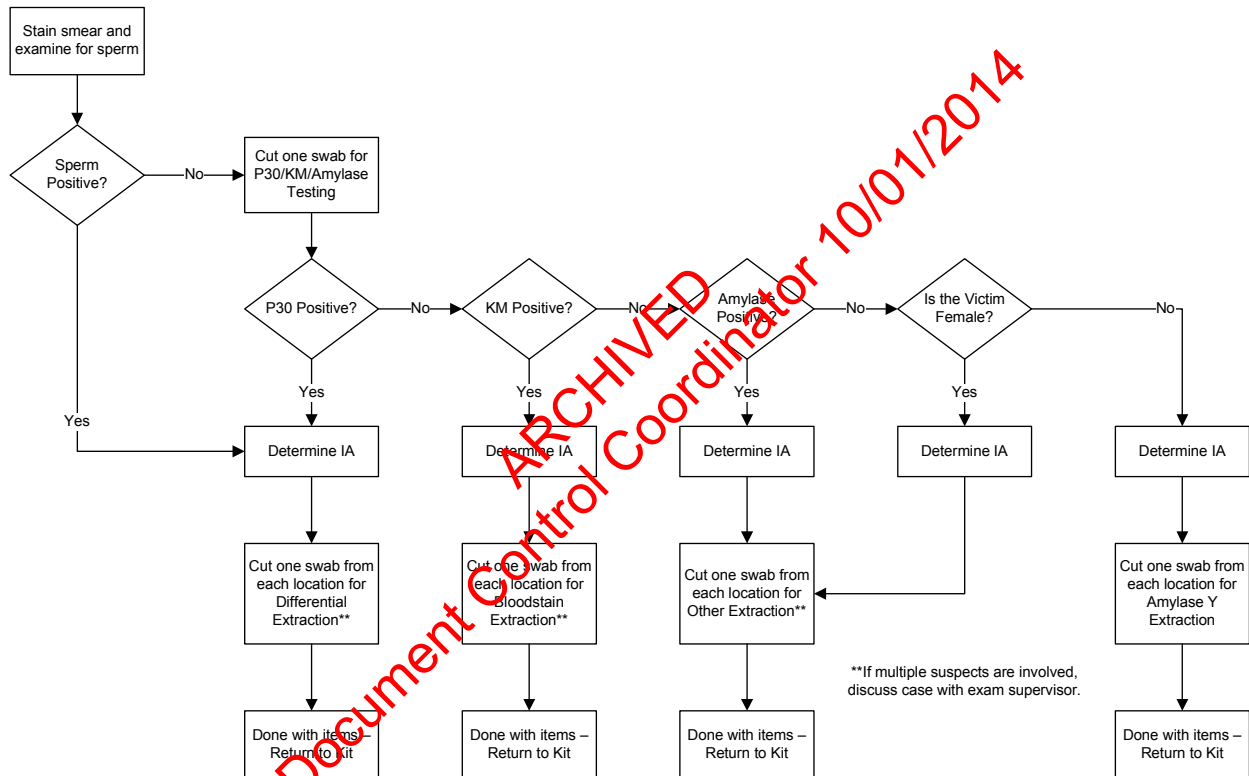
Stain smear and examine for sperm

Sperm Positive?

No

Cut one swab for P30/KM/Amylase Testing

P30 Positive?

No

KM Positive?

No

Amylase Positive?

No

Is the Victim Female?

No

Yes

Yes

Yes

Yes

Yes

Determine IA

Determine IA

Determine IA

Determine IA

Determine IA

Cut one swab from each location for Differential Extraction**

Cut one swab from each location for Bloodstain Extraction**

Cut one swab from each location for Other Extraction**

Cut one swab from each location for Amylase Y Extraction

**If multiple suspects are involved, discuss case with exam supervisor.

Done with items – Return to Kit

Done with items – Return to Kit

Done with items – Return to Kit

Done with items – Return to Kit

ARCHIVED

Document Control Coordinator 10/01/2014